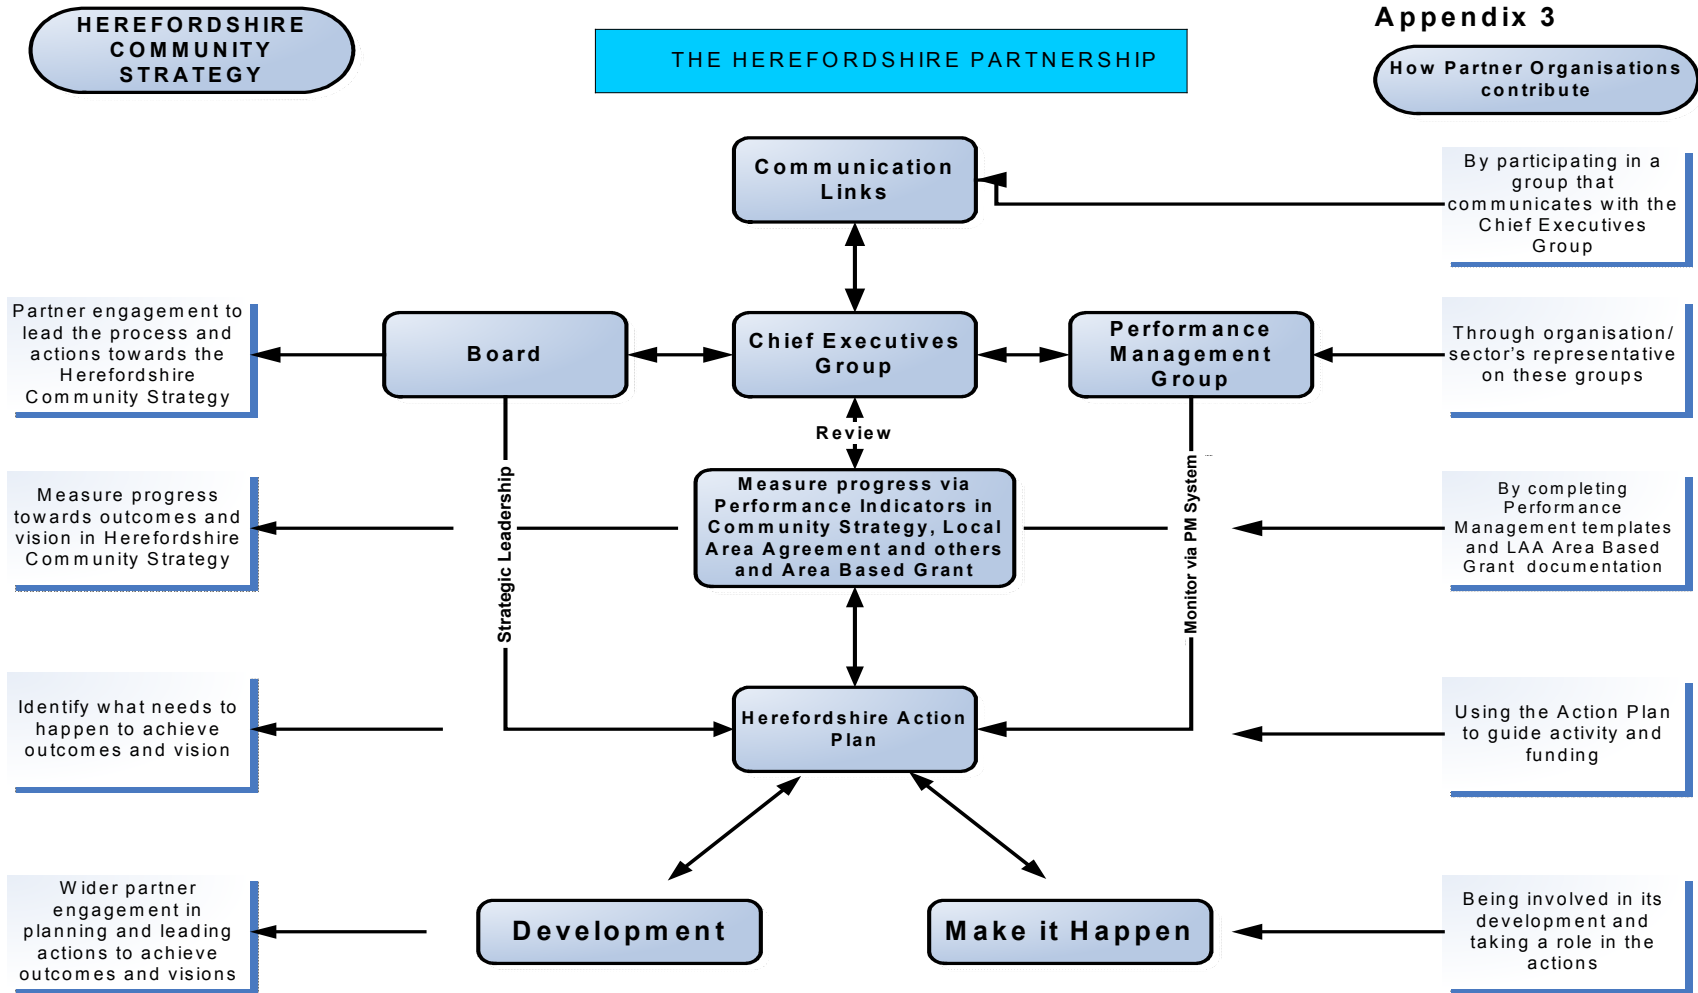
HEREFORDSHIRE COMMUNITY STRATEGY

THE HEREFORDSHIRE PARTNERSHIP

Appendix 3

How Partner Organisations contribute

Communication Links

By participating in a group that communicates with the Chief Executives Group

Partner engagement to lead the process and actions towards the Herefordshire Community Strategy

Board

Chief Executives Group

Performance Management Group

Through organisation/ sector's representative on these groups

Review

Strategic Leadership

Monitor via PM System

Measure progress towards outcomes and vision in Herefordshire Community Strategy

Measure progress via Performance Indicators in Community Strategy, Local Area Agreement and others and Area Based Grant

By completing Performance Management templates and LAA Area Based Grant documentation

Identify what needs to happen to achieve outcomes and vision

Herefordshire Action Plan

Using the Action Plan to guide activity and funding

Wider partner engagement in planning and leading actions to achieve outcomes and visions

Development

Make it Happen

Being involved in its development and taking a role in the actions